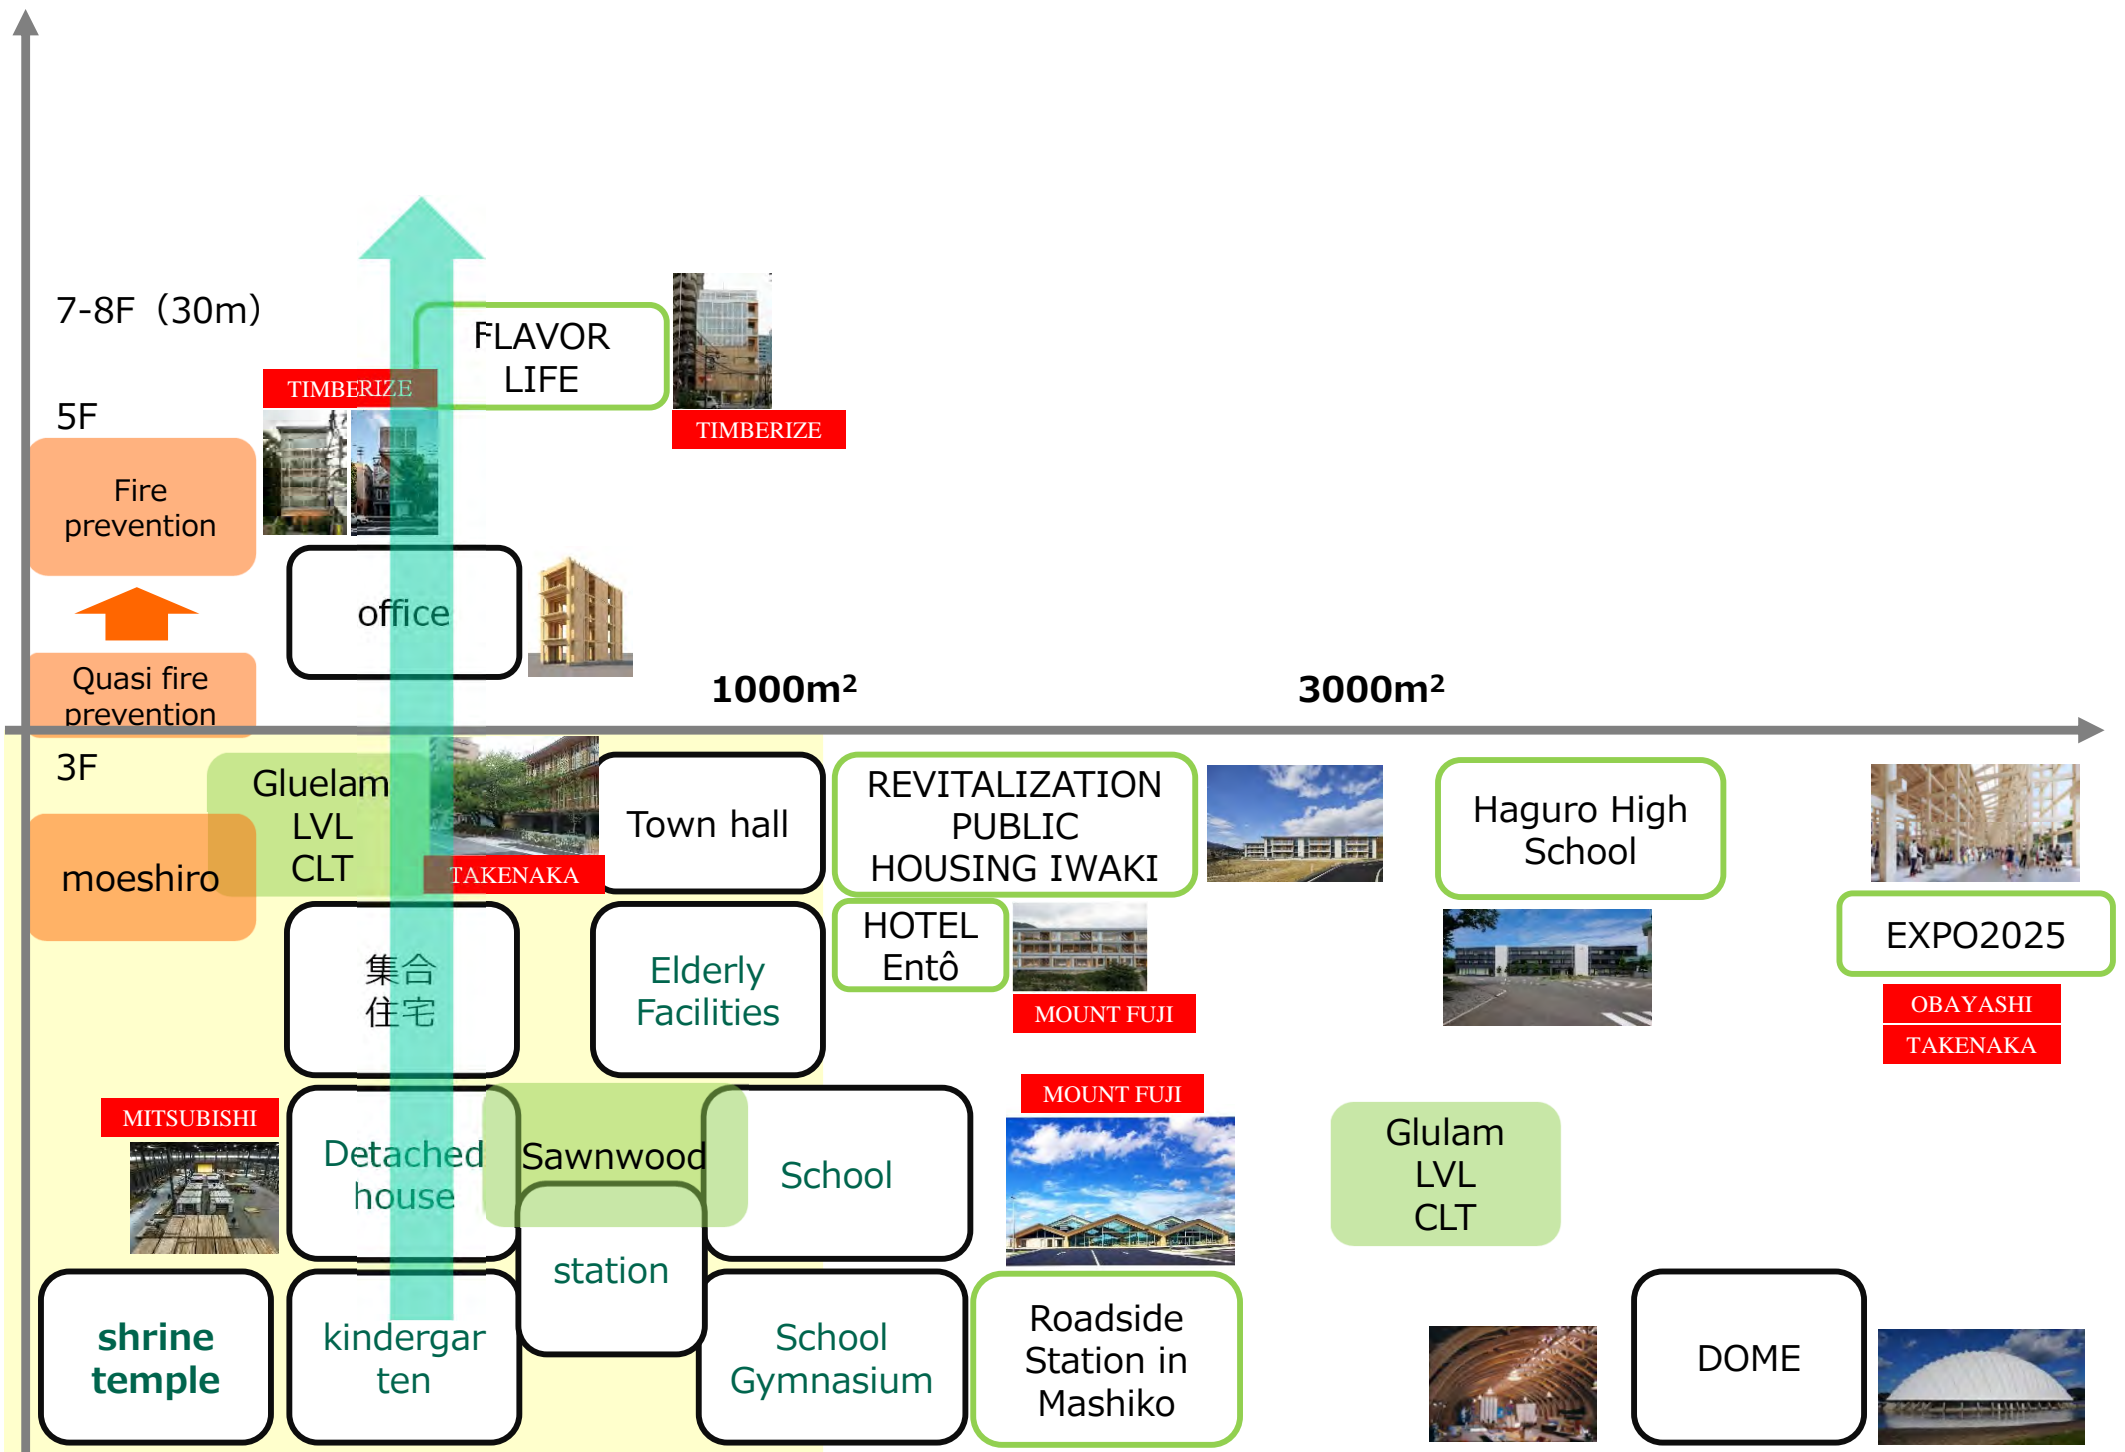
7-8F（30m）

FLAVOR LIFE

TIMBERIZE

TIMBERIZE

5F

Fire prevention

office

Quasi fire prevention

1000m²

3000m²

3F

Gluelam LVL CLT

moeshiro

TAKENAKA

Town hall

REVITALIZATION PUBLIC HOUSING IWAKI

Haguro High School

HOTEL Entô

MOUNT FUJI

EXPO2025

OBAYASHI

TAKENAKA

集合住宅

Elderly Facilities

MITSUBISHI

Detached house

Sawnwood

School

MOUNT FUJI

Glulam LVL CLT

station

shrine temple

kindergarten

School Gymnasium

Roadside Station in Mashiko

DOME